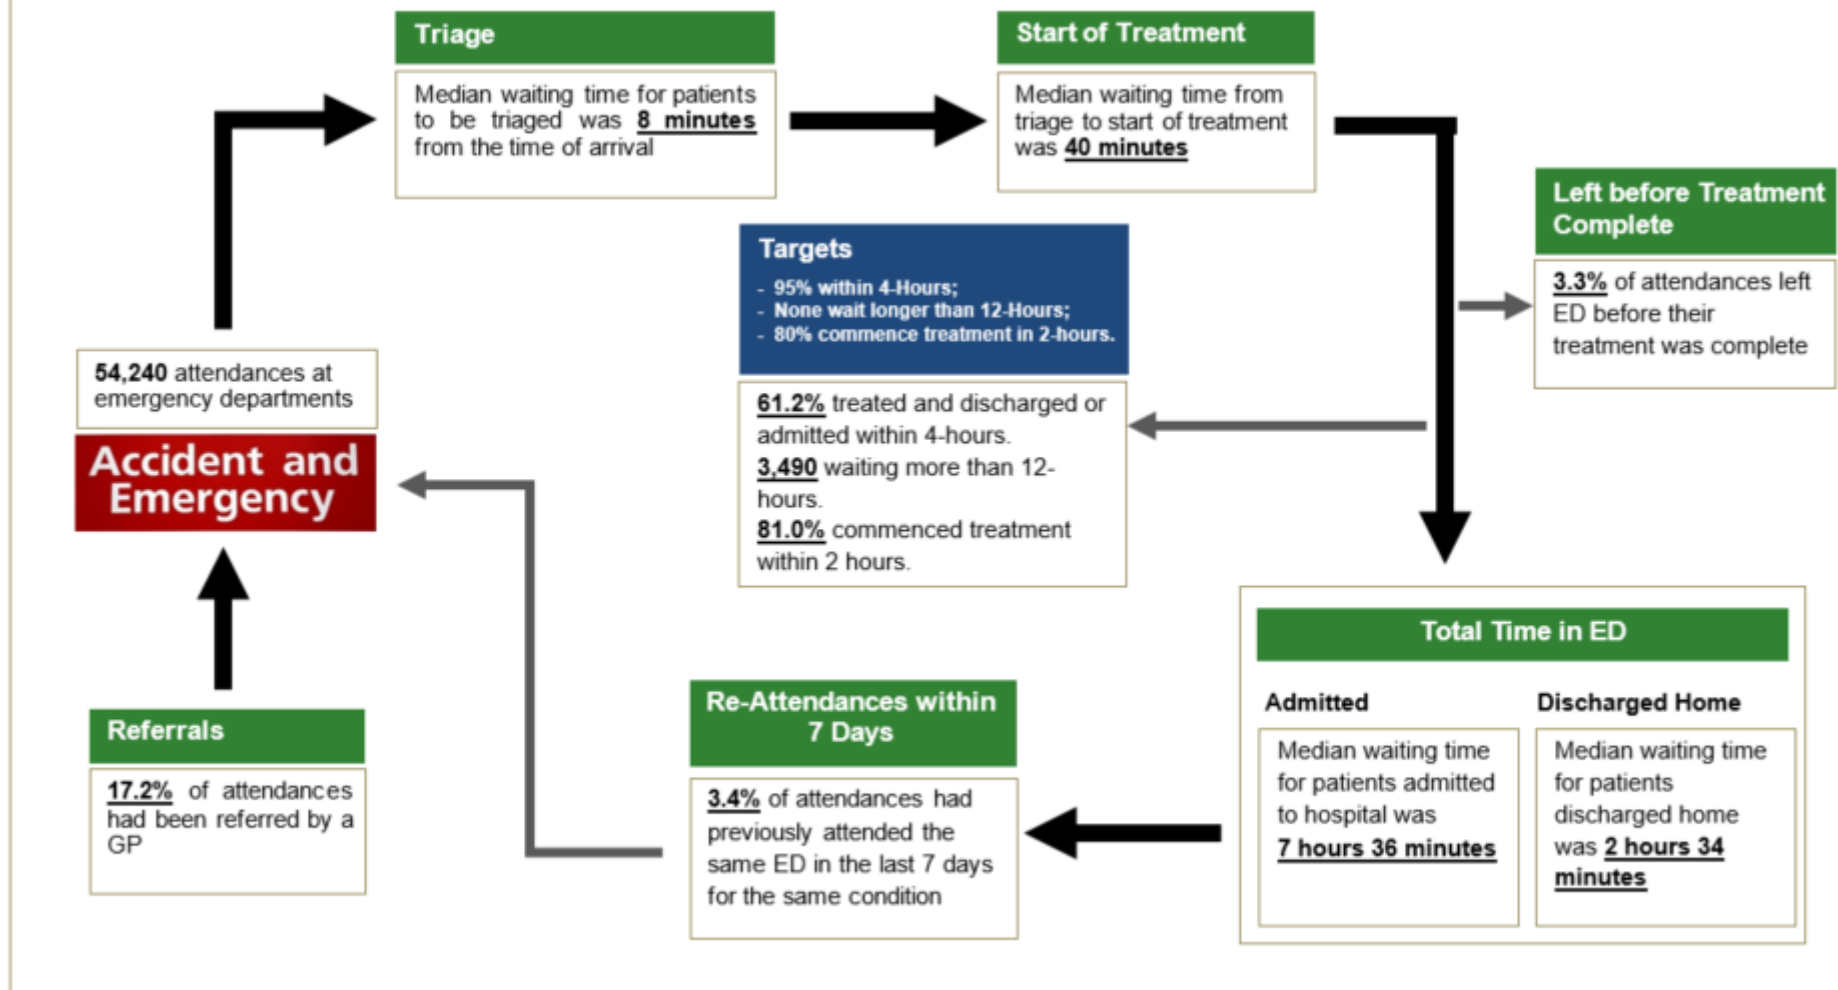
Triage

Median waiting time for patients to be triaged was 8 minutes from the time of arrival

Start of Treatment

Median waiting time from triage to start of treatment was 40 minutes

Left before Treatment Complete

3.3% of attendances left ED before their treatment was complete

Targets

- 95% within 4-Hours;
- None wait longer than 12-Hours;
- 80% commence treatment in 2-hours.

61.2% treated and discharged or admitted within 4-hours.
3,490 waiting more than 12-hours.
81.0% commenced treatment within 2 hours.

54,240 attendances at emergency departments

Accident and Emergency

Total Time in ED

Admitted

Median waiting time for patients admitted to hospital was 7 hours 36 minutes

Discharged Home

Median waiting time for patients discharged home was 2 hours 34 minutes

Re-Attendances within 7 Days

3.4% of attendances had previously attended the same ED in the last 7 days for the same condition

Referrals

17.2% of attendances had been referred by a GP